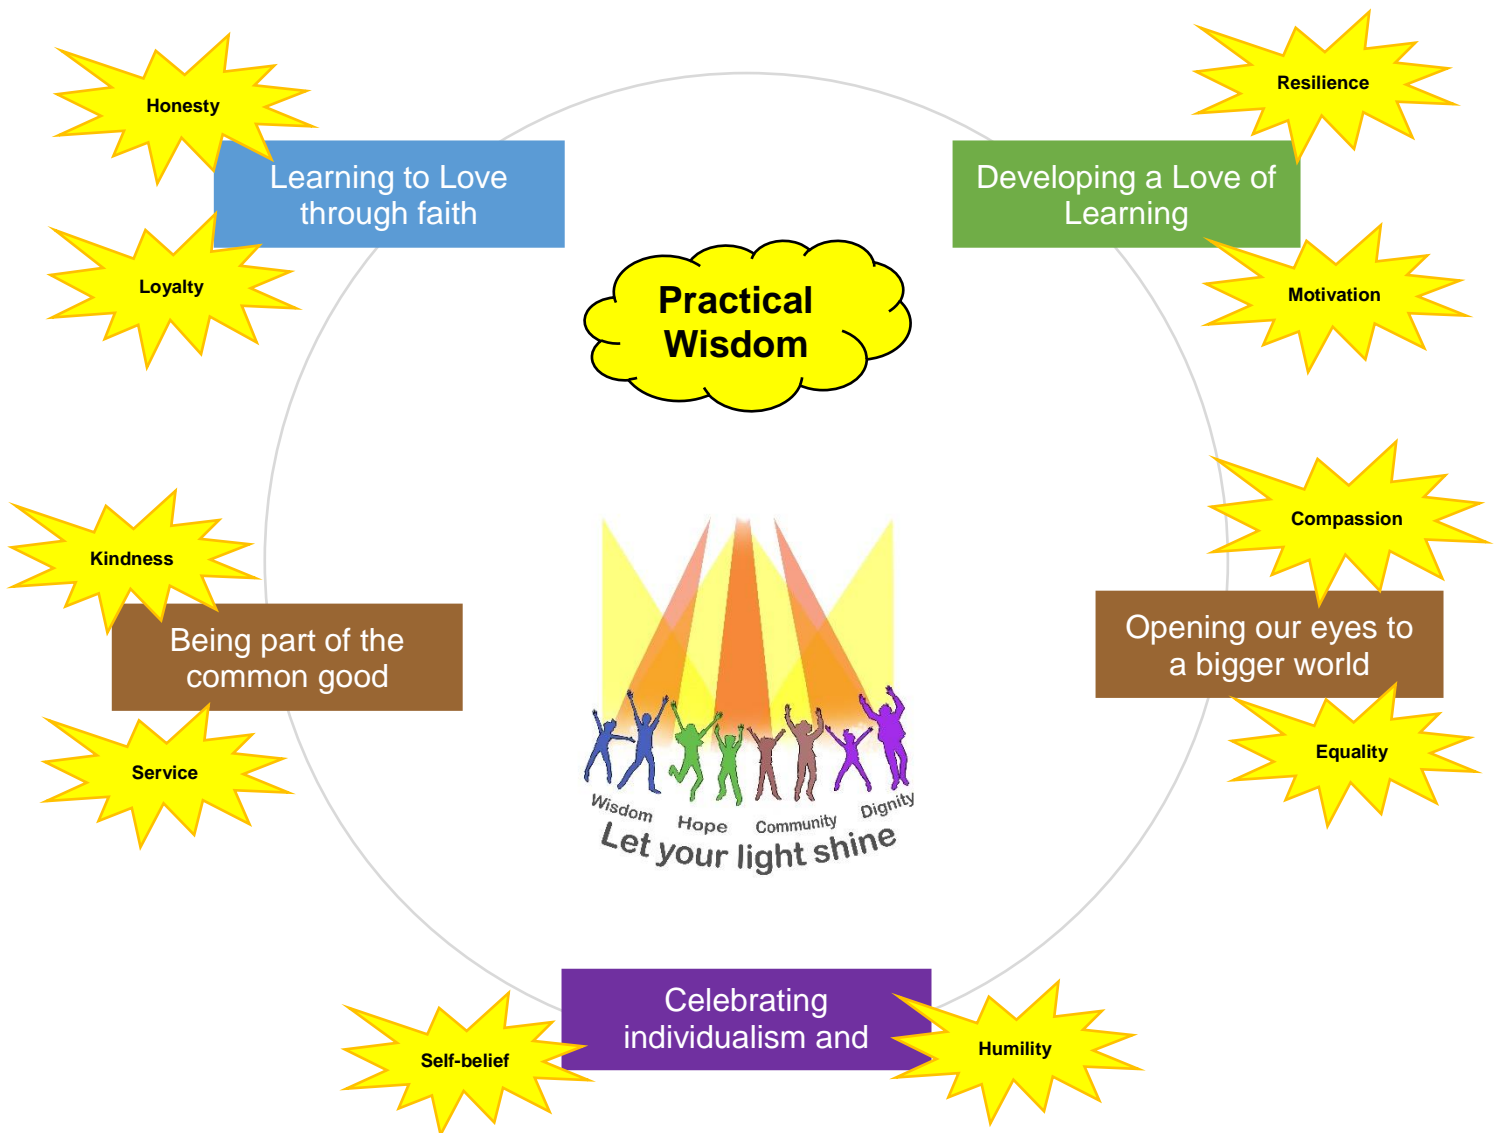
Honesty

Learning to Love through faith

Loyalty

Resilience

Developing a Love of Learning

Motivation

Practical Wisdom

Kindness

Being part of the common good

Service

Compassion

Opening our eyes to a bigger world

Equality

Wisdom Hope Community Dignity

Let your light shine

Self-belief

Celebrating individualism and

Humility